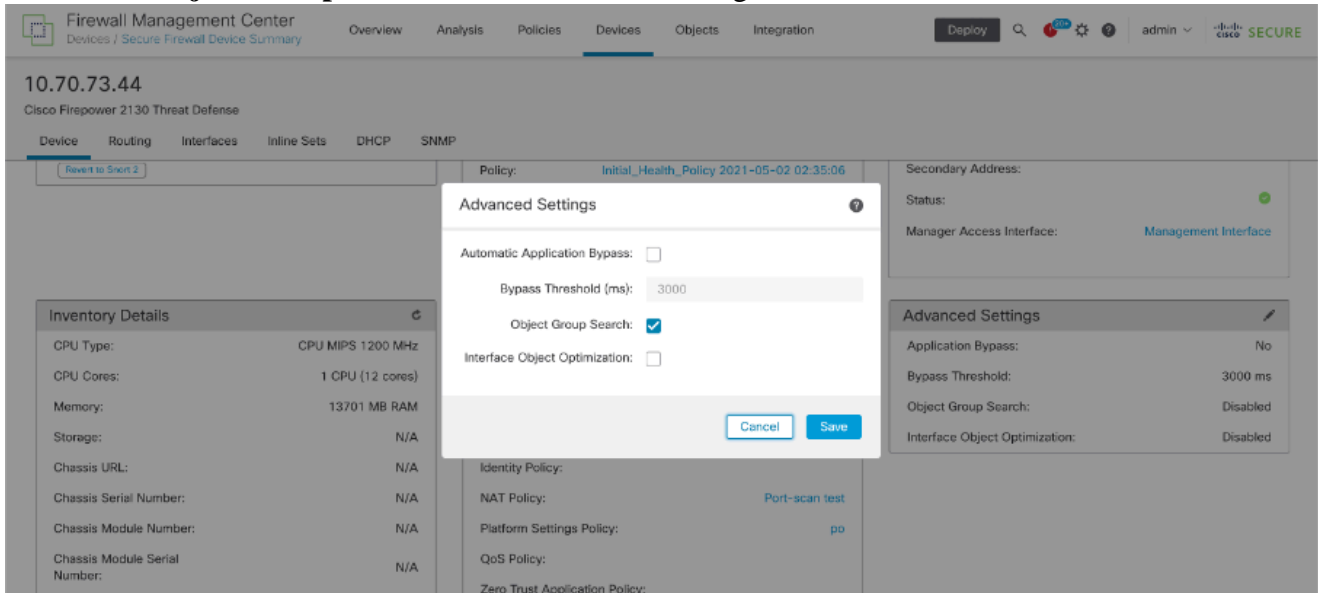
Firewall Management Center
Devices / Secure Firewall Device Summary

Overview Analysis Policies Devices Objects Integration

Deploy admin SECURE

10.70.73.44
Cisco Firepower 2130 Threat Defense

Device Routing Interfaces Inline Sets DHCP SNMP

Revert to Snort 2

Policy: Initial_Health_Policy 2021-05-02 02:35:06

Secondary Address:
Status:
Manager Access Interface: Management Interface

Advanced Settings

Automatic Application Bypass:
Bypass Threshold (ms): 3000
Object Group Search:
Interface Object Optimization:

Cancel Save

Inventory Details

| CPU Type: | CPU MIPS 1200 MHz |
|---|---|
| CPU Cores: | 1 CPU (12 cores) |
| Memory: | 13701 MB RAM |
| Storage: | N/A |
| Chassis URL: | N/A |
| Chassis Serial Number: | N/A |
| Chassis Module Number: | N/A |
| Chassis Module Serial Number: | N/A |

Identity Policy:
NAT Policy: Port-scan test
Platform Settings Policy: po
QoS Policy:
Zero Trust Application Policy:

Advanced Settings

| Application Bypass: | No |
|---|---|
| Bypass Threshold: | 3000 ms |
| Object Group Search: | Disabled |
| Interface Object Optimization: | Disabled |